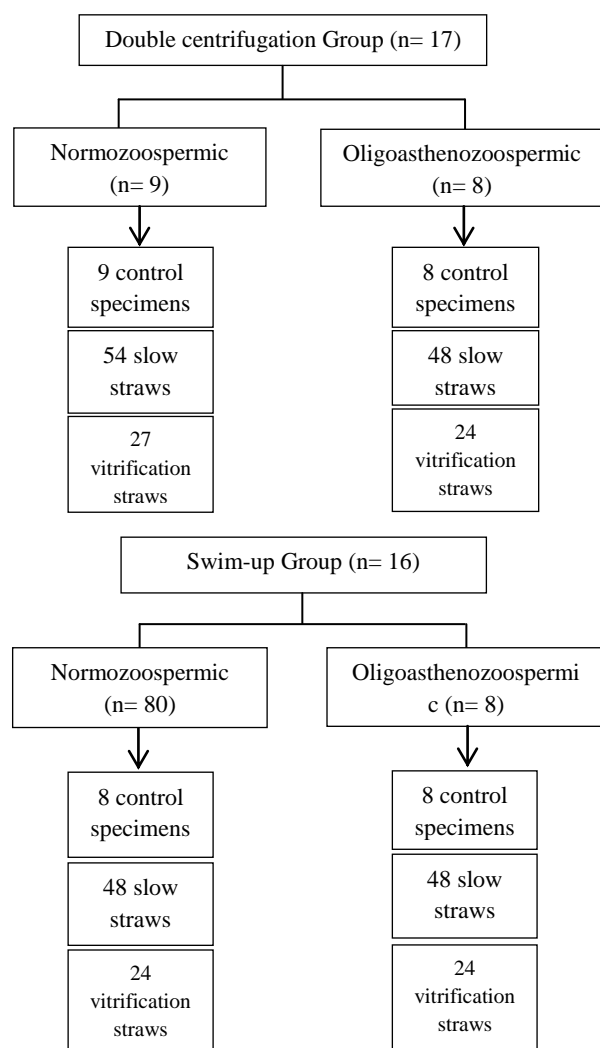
Double centrifugation Group (n= 17)

Normozoospermic (n= 9)

Oligoasthenozoospermic (n= 8)

9 control specimens

54 slow straws

27 vitrification straws

8 control specimens

48 slow straws

24 vitrification straws

Swim-up Group (n= 16)

Normozoospermic (n= 80)

Oligoasthenozoospermi c (n= 8)

8 control specimens

48 slow straws

24 vitrification straws

8 control specimens

48 slow straws

24 vitrification straws